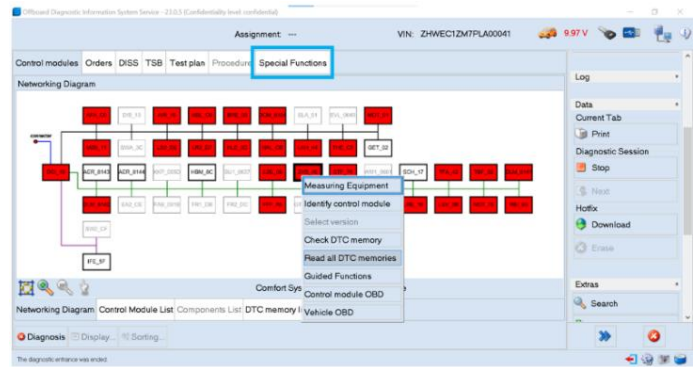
Offboard Diagnostic Information System Service - 23.0.5 (Confidentiality level: confidential)

Assignment: ---

VIN: ZHWEC1ZM7PLA00041

9.97 V

Control modules | Orders | DISS | TSB | Test plan | Procedure | Special Functions

Networking Diagram

GET_02

ACR_0143

ACR_0144

HBM_8C

SCH_17

IFC_97

Measuring Equipment
Identify control module
Select version
Check DTC memory
Read all DTC memories
Guided Functions
Control module OBD
Vehicle OBD

Comfort Sys

Networking Diagram | Control Module List | Components List | DTC memory l

Diagnosis | Display... | Sorting...

The diagnostic entrance was ended.

Log

Data

Current Tab

Print

Diagnostic Session

Stop

Next

Hotfix

Download

Erase

Extras

Search